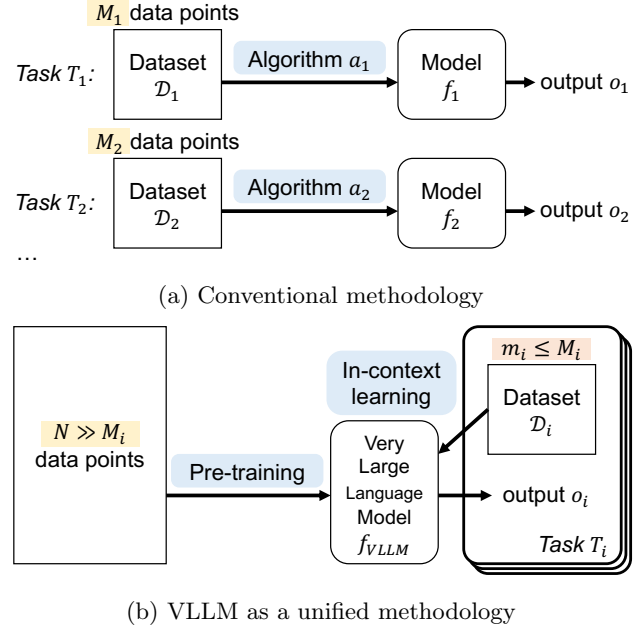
$M_1$ data points

Task $T_1$:

Dataset $\mathcal{D}_1$

Algorithm $a_1$

Model $f_1$

output $o_1$

$M_2$ data points

Task $T_2$:

Dataset $\mathcal{D}_2$

Algorithm $a_2$

Model $f_2$

output $o_2$

…

(a) Conventional methodology

$N \gg M_i$ data points

Pre-training

In-context learning

Very Large Language Model $f_{VLLM}$

$m_i \leq M_i$

Dataset $\mathcal{D}_i$

output $o_i$

Task $T_i$

(b) VLLM as a unified methodology